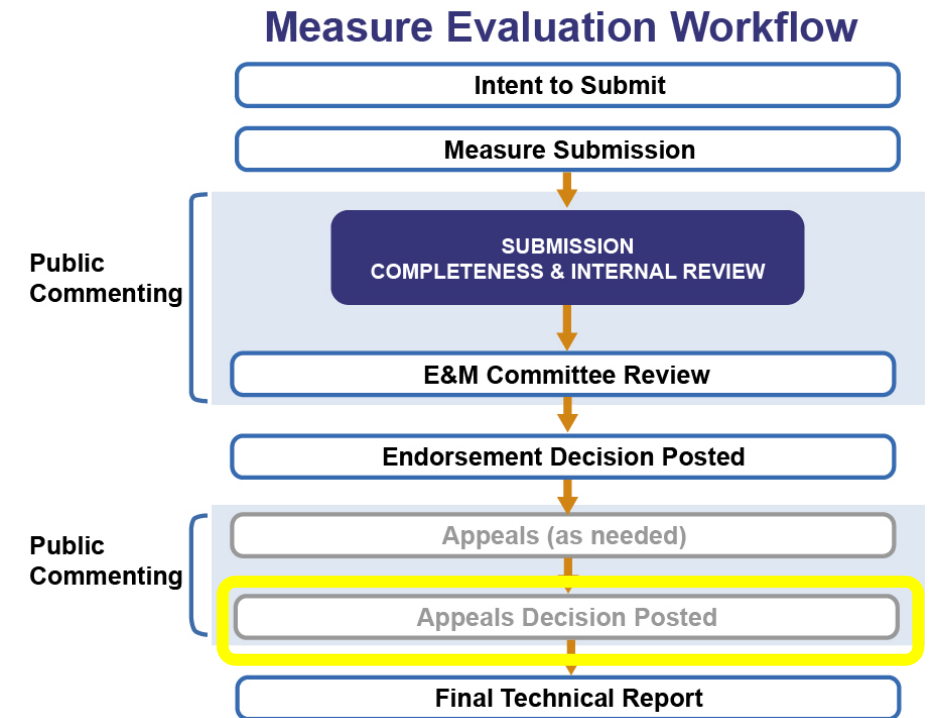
Measure Evaluation Workflow

Intent to Submit

Measure Submission

Public Commenting

SUBMISSION COMPLETENESS & INTERNAL REVIEW

E&M Committee Review

Endorsement Decision Posted

Public Commenting

Appeals (as needed)

Appeals Decision Posted

Final Technical Report